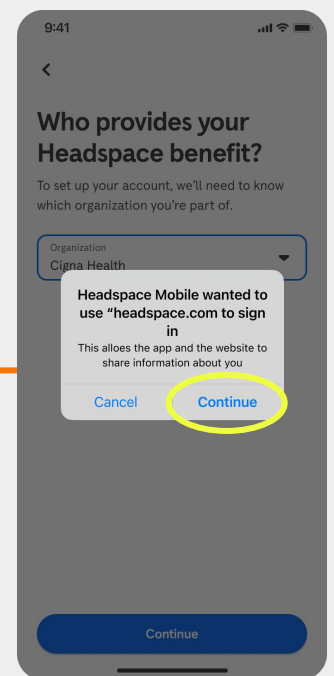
9:41

<

Who provides your Headspace benefit?

To set up your account, we'll need to know which organization you're part of.

Organization
Cigna Health

Headspace Mobile wanted to use "headspace.com to sign in
This alloes the app and the website to share information about you

Cancel
Continue

Continue